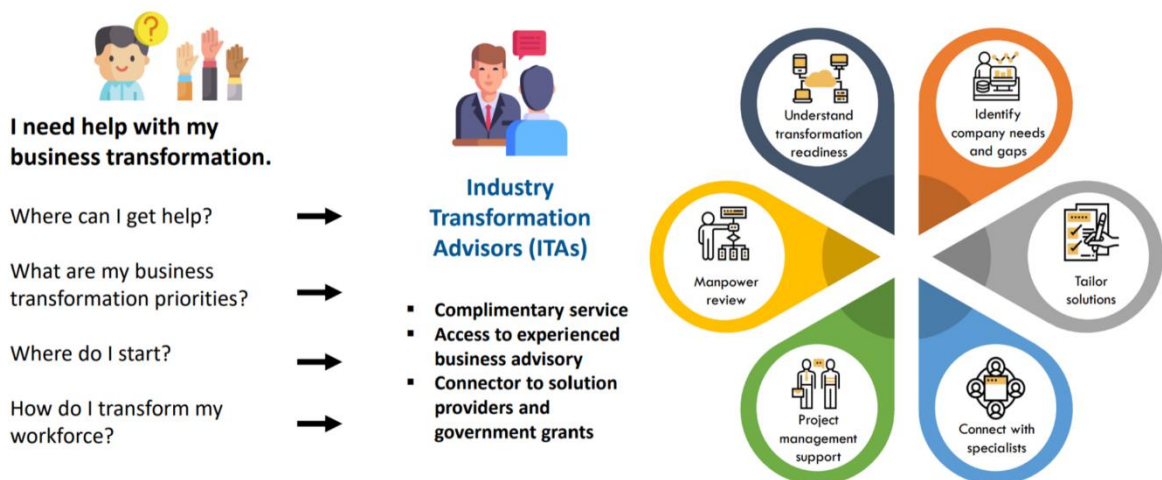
I need help with my business transformation.

Where can I get help?

What are my business transformation priorities?

Where do I start?

How do I transform my workforce?

Industry Transformation Advisors (ITAs)

- Complimentary service
- Access to experienced business advisory
- Connector to solution providers and government grants

Understand transformation readiness

Identify company needs and gaps

Tailor solutions

Connect with specialists

Project management support

Manpower review